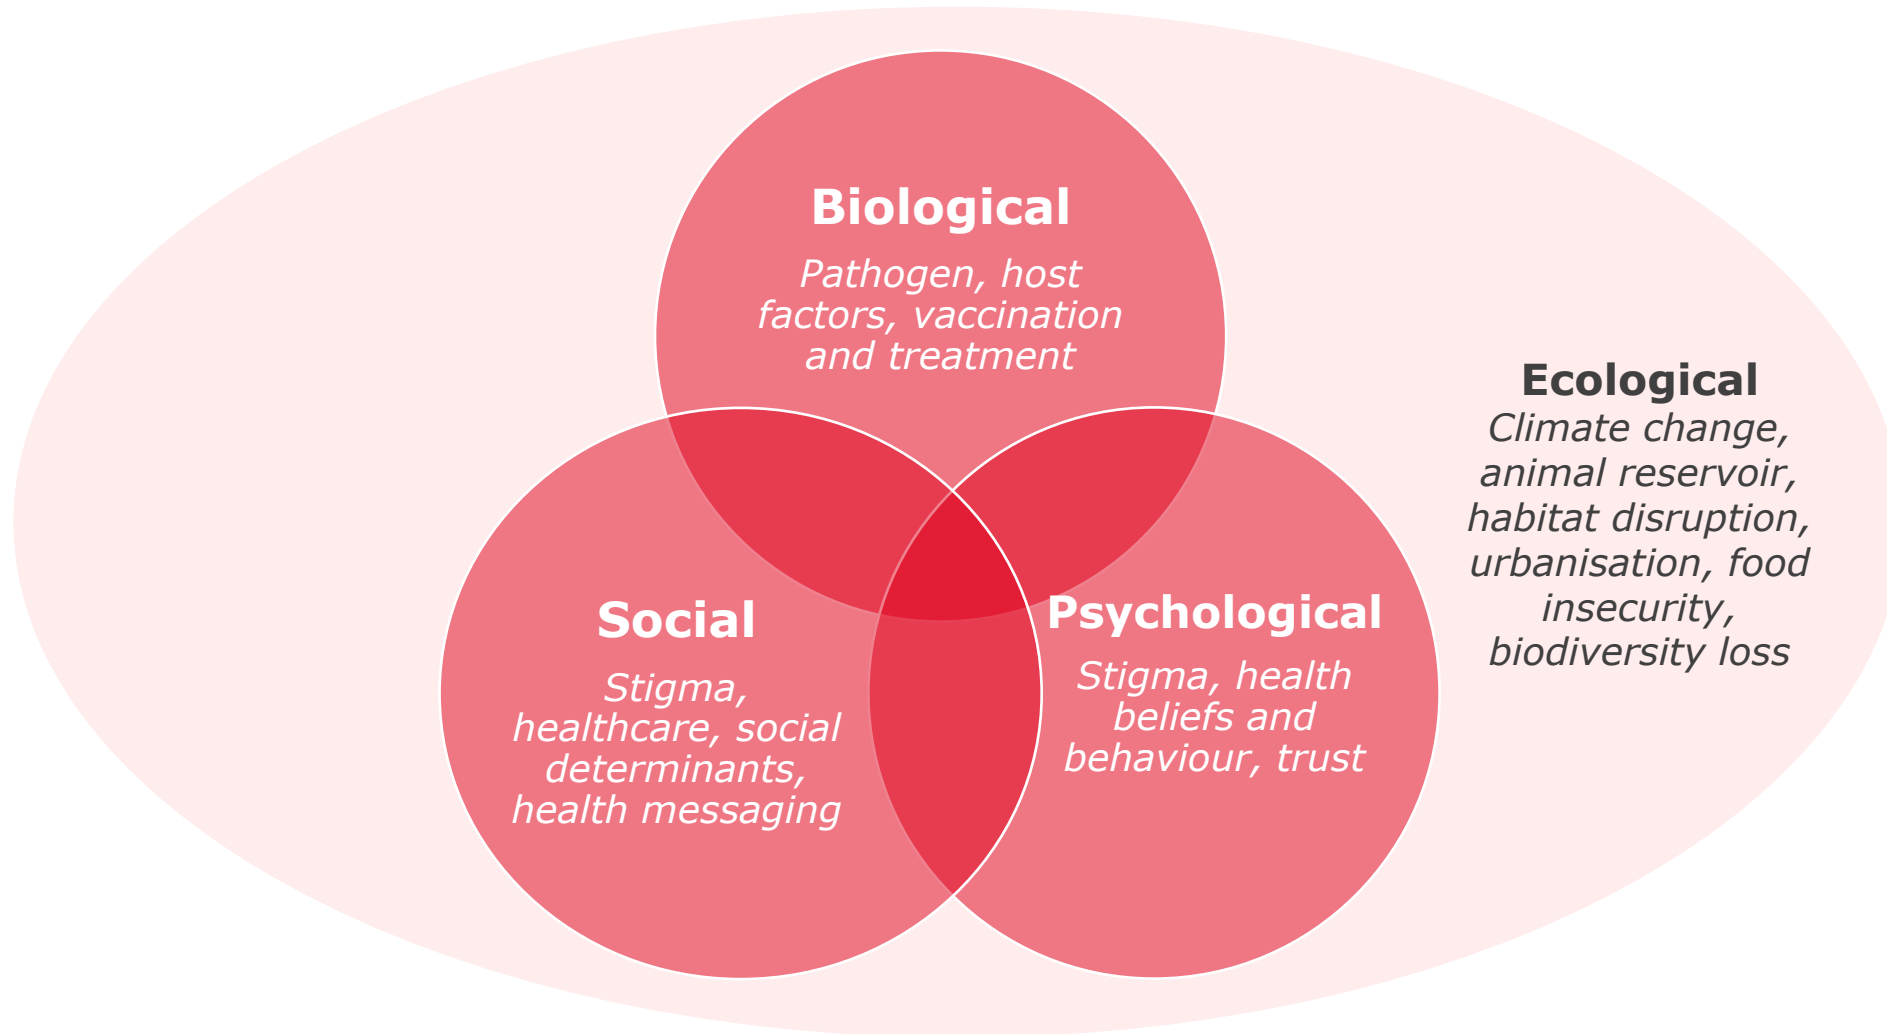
Biological
Pathogen, host factors, vaccination and treatment

Ecological
Climate change, animal reservoir, habitat disruption, urbanisation, food insecurity, biodiversity loss

Social
Stigma, healthcare, social determinants, health messaging

Psychological
Stigma, health beliefs and behaviour, trust